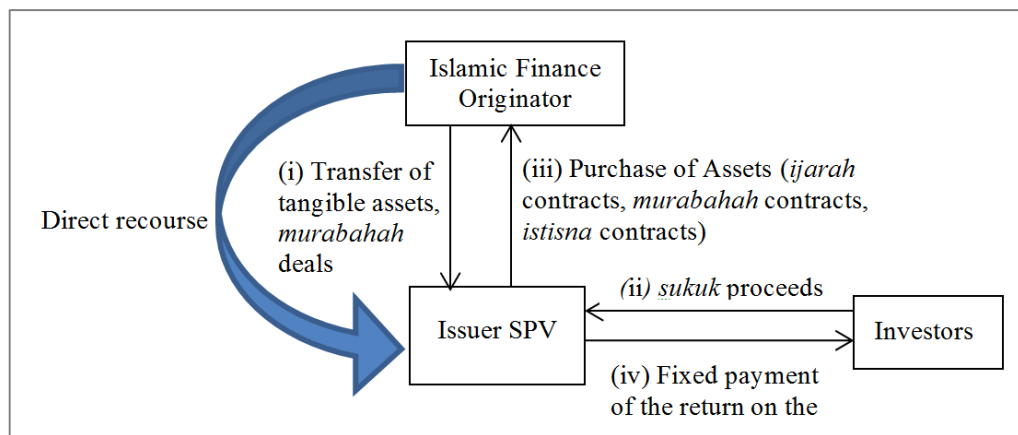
Islamic Finance Originator

Direct recourse

(i) Transfer of tangible assets, *murabahah* deals

(iii) Purchase of Assets (*ijarah* contracts, *murabahah* contracts, *istisna* contracts)

Issuer SPV

(ii) *sukuk* proceeds

Investors

(iv) Fixed payment of the return on the